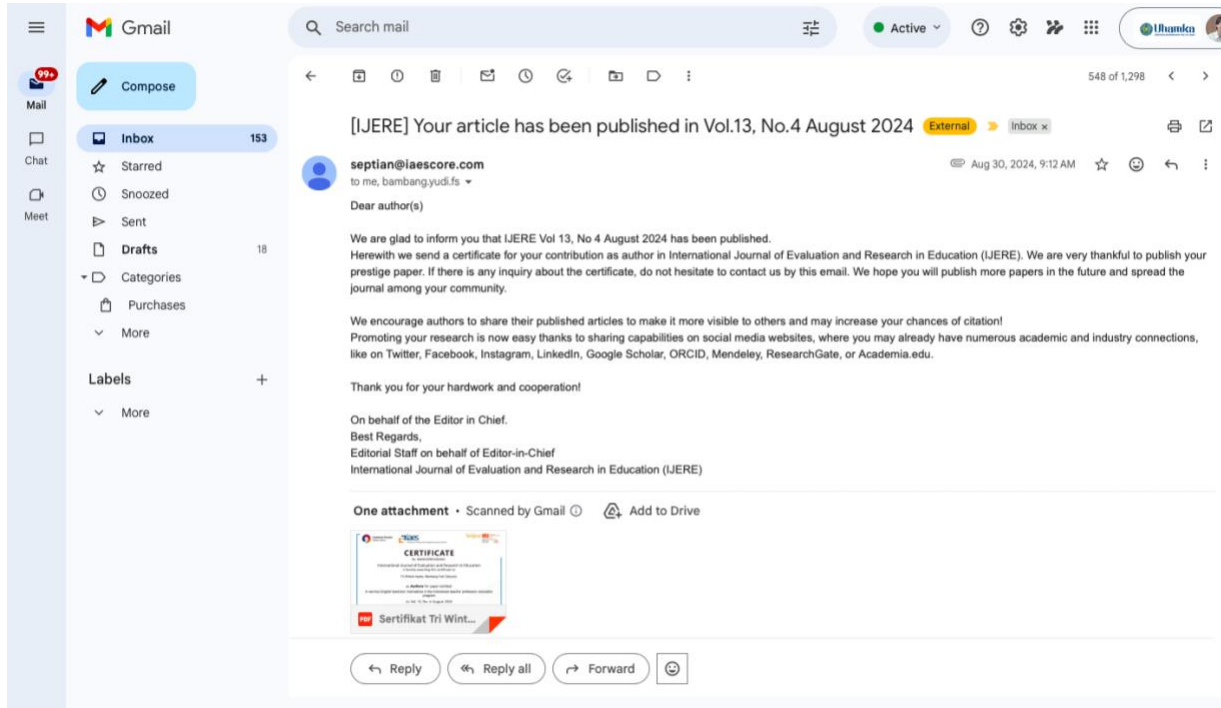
Gmail

Search mail

Active

Uhamka

99+
Mail

Chat

Meet

Compose

Inbox 153
Starred
Snoozed
Sent
Drafts 18
Categories
Purchases
More

Labels +
More

548 of 1,298

[IJERE] Your article has been published in Vol.13, No.4 August 2024 External Inbox ×

septian@iaescore.com
to me, bambang.yudi.fs

Aug 30, 2024, 9:12 AM

Dear author(s)

We are glad to inform you that IJERE Vol 13, No 4 August 2024 has been published.
Herewith we send a certificate for your contribution as author in International Journal of Evaluation and Research in Education (IJERE). We are very thankful to publish your prestige paper. If there is any inquiry about the certificate, do not hesitate to contact us by this email. We hope you will publish more papers in the future and spread the journal among your community.

We encourage authors to share their published articles to make it more visible to others and may increase your chances of citation!
Promoting your research is now easy thanks to sharing capabilities on social media websites, where you may already have numerous academic and industry connections, like on Twitter, Facebook, Instagram, LinkedIn, Google Scholar, ORCID, Mendeley, ResearchGate, or Academia.edu.

Thank you for your hardwork and cooperation!

On behalf of the Editor in Chief.
Best Regards,
Editorial Staff on behalf of Editor-in-Chief
International Journal of Evaluation and Research in Education (IJERE)

One attachment • Scanned by Gmail Add to Drive

CERTIFICATE
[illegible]

Sertifikat Tri Wint...

Reply Reply all Forward